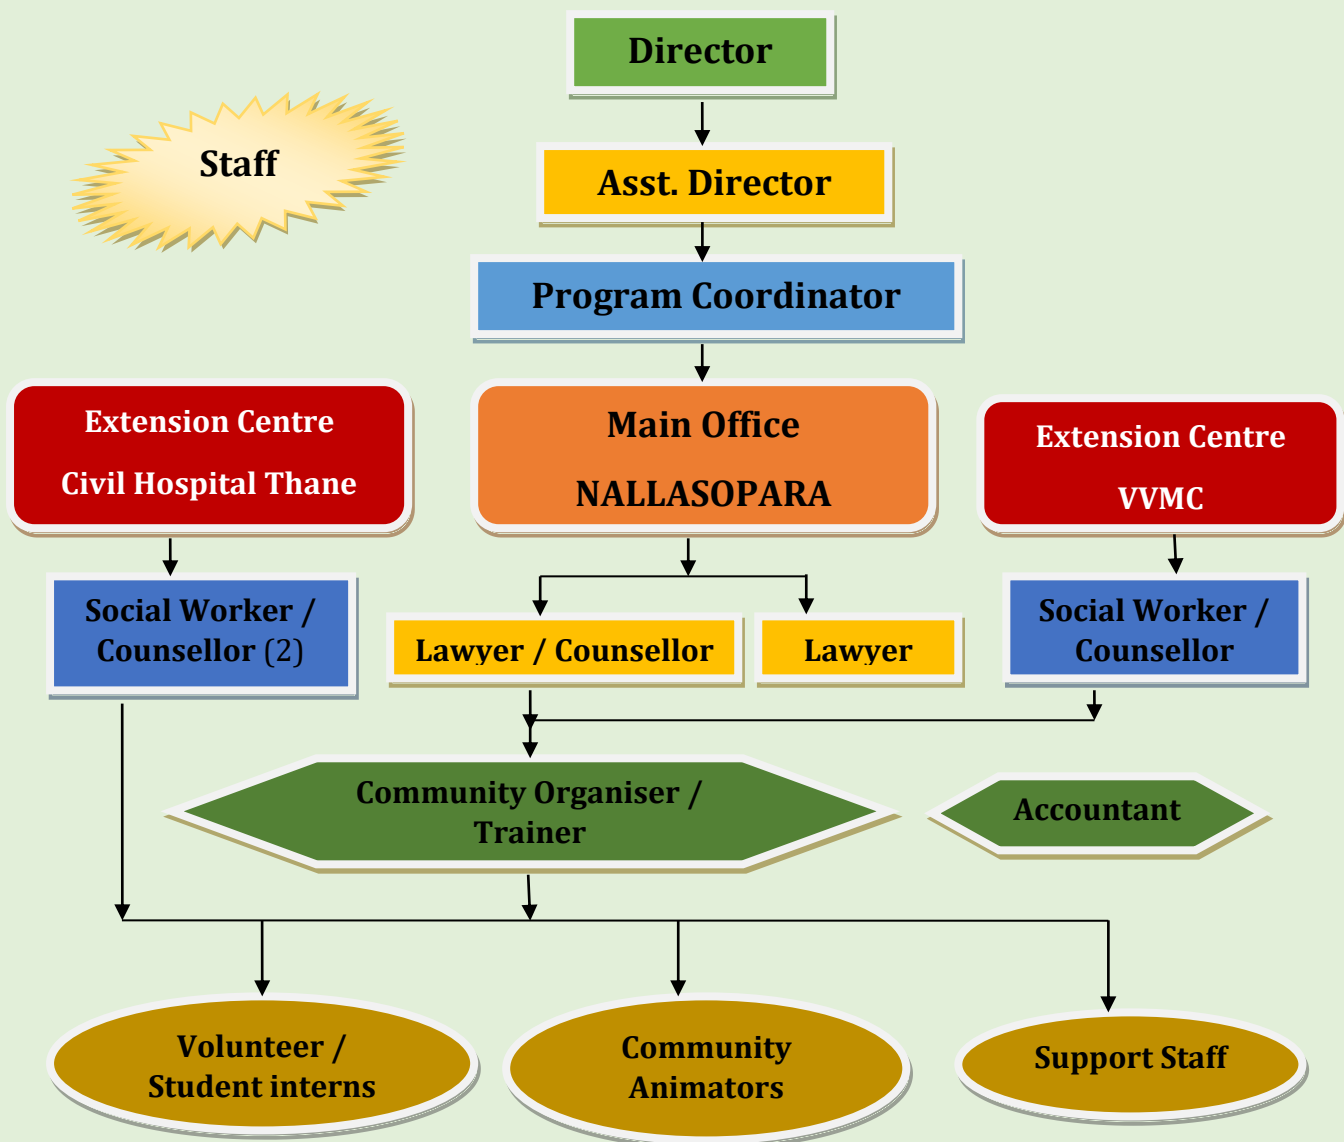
Director

Staff

Asst. Director

Program Coordinator

Extension Centre

Civil Hospital Thane

Main Office

NALLASOPARA

Extension Centre

VVMC

Social Worker / Counsellor (2)

Lawyer / Counsellor

Lawyer

Social Worker / Counsellor

Community Organiser / Trainer

Accountant

Volunteer / Student interns

Community Animators

Support Staff